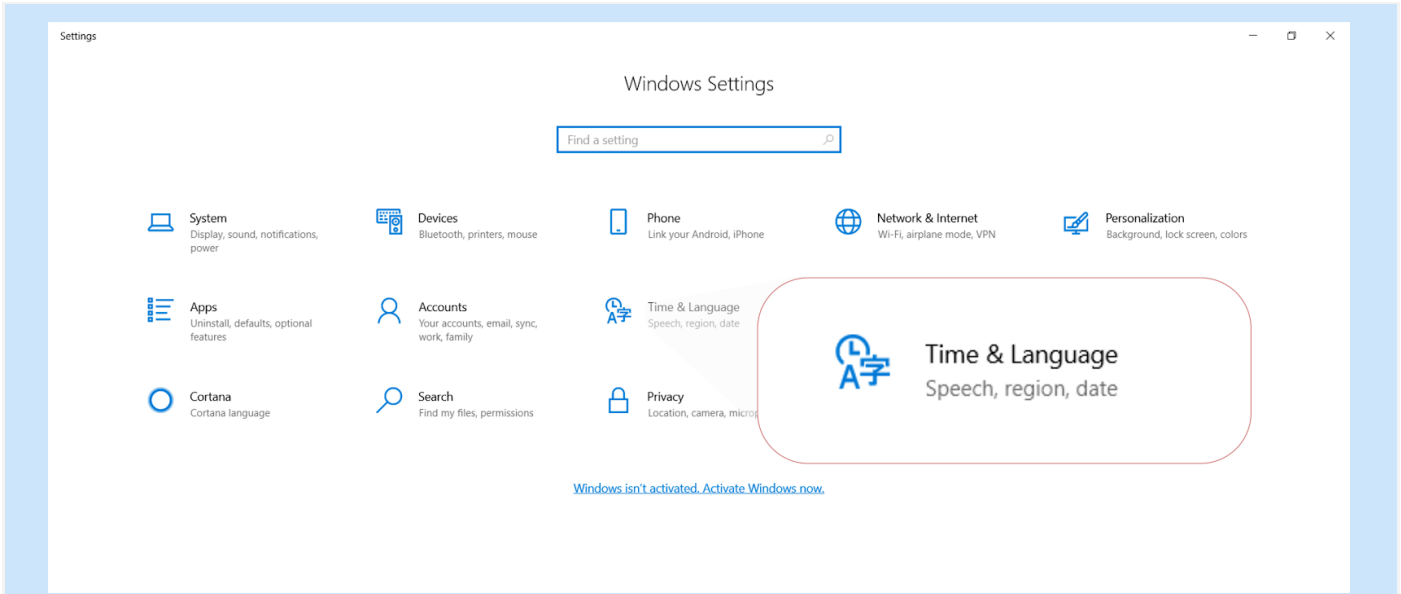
Settings

Windows Settings

Find a setting

System
Display, sound, notifications, power

Devices
Bluetooth, printers, mouse

Phone
Link your Android, iPhone

Network & Internet
Wi-Fi, airplane mode, VPN

Personalization
Background, lock screen, colors

Apps
Uninstall, defaults, optional features

Accounts
Your accounts, email, sync, work, family

Time & Language
Speech, region, date

Cortana
Cortana language

Search
Find my files, permissions

Privacy
Location, camera, microp

Time & Language
Speech, region, date

Windows isn't activated. Activate Windows now.